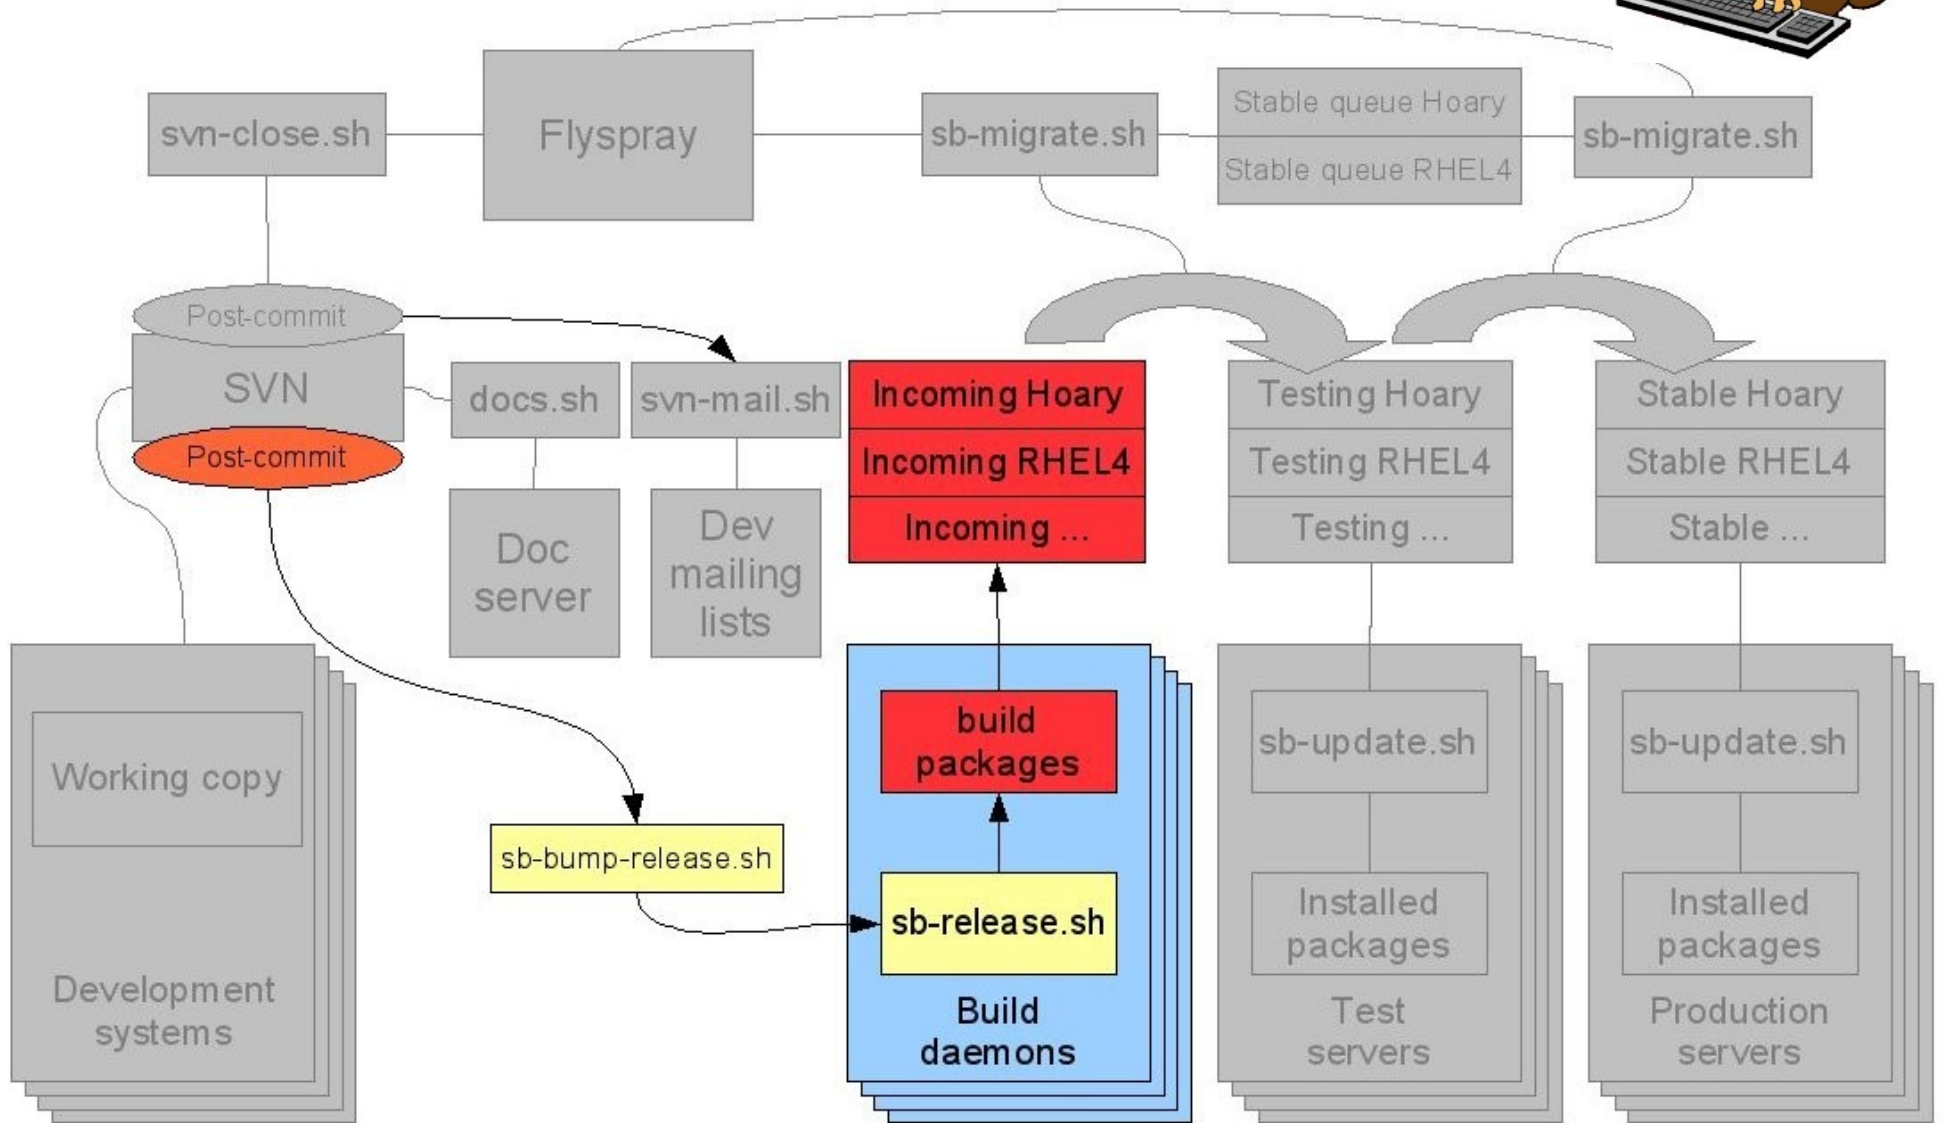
svn-close.sh

Flyspray

sb-migrate.sh

Stable queue Hoary

Stable queue RHEL4

sb-migrate.sh

Post-commit

SVN

Post-commit

docs.sh

svn-mail.sh

Doc server

Dev mailing lists

Incoming Hoary

Incoming RHEL4

Incoming ...

Testing Hoary

Testing RHEL4

Testing ...

Stable Hoary

Stable RHEL4

Stable ...

Working copy

Development systems

sb-bump-release.sh

build packages

sb-release.sh

Build daemons

sb-update.sh

Installed packages

Test servers

sb-update.sh

Installed packages

Production servers